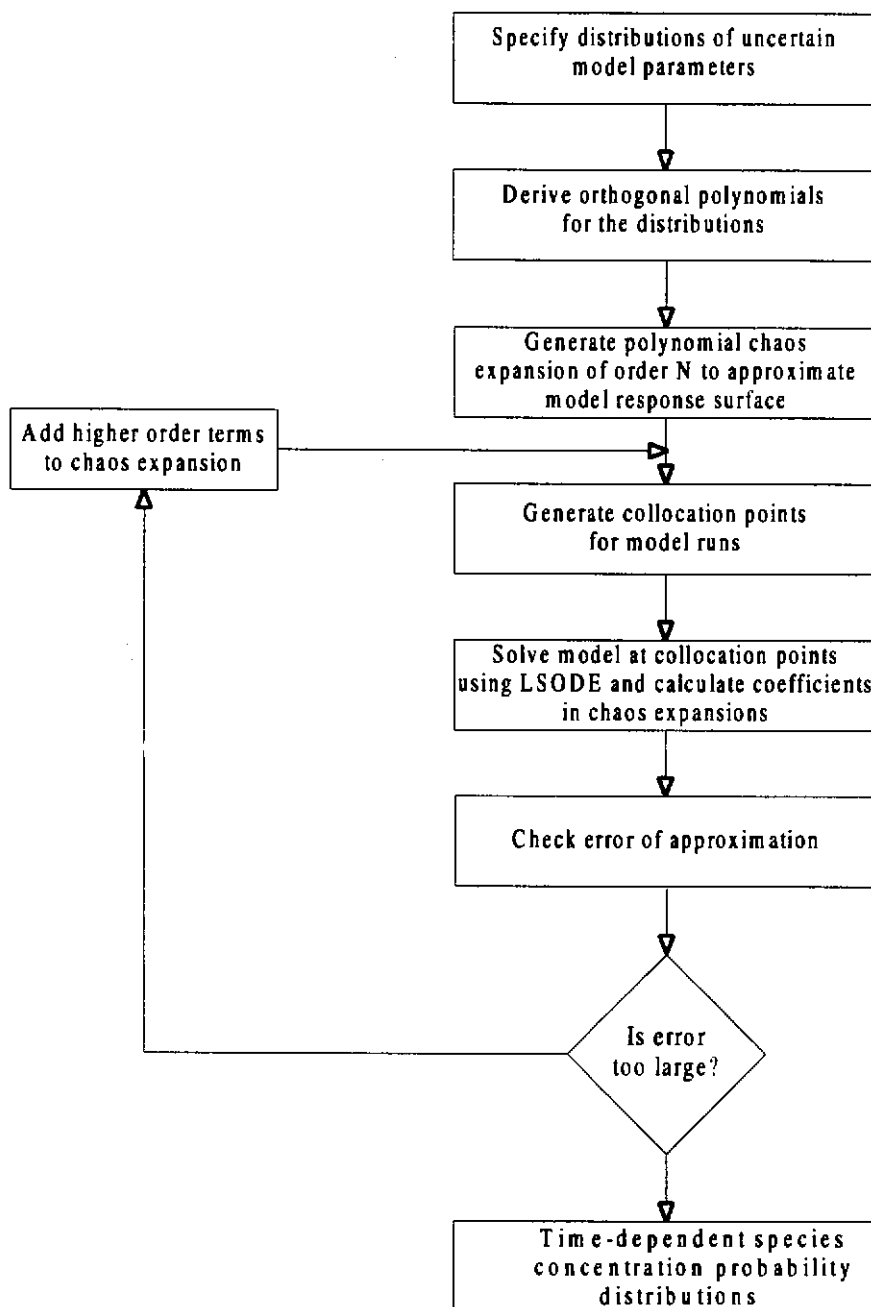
Specify distributions of uncertain model parameters

Derive orthogonal polynomials for the distributions

Generate polynomial chaos expansion of order N to approximate model response surface

Add higher order terms to chaos expansion

Generate collocation points for model runs

Solve model at collocation points using LSODE and calculate coefficients in chaos expansions

Check error of approximation

Is error too large?

Time-dependent species concentration probability distributions